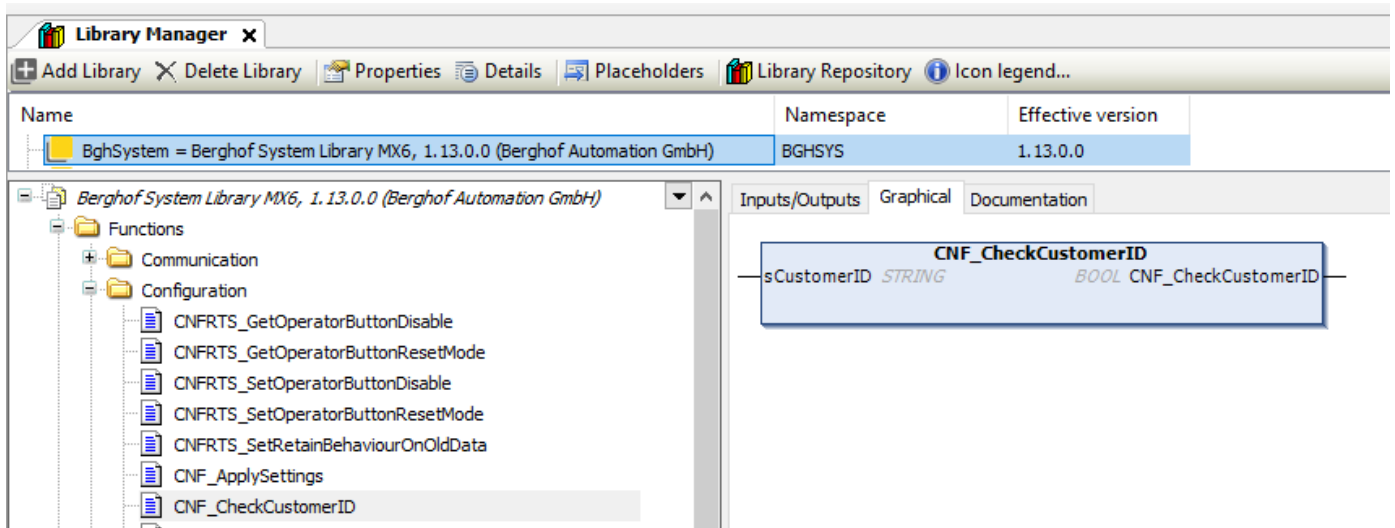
Library Manager ✕

Add Library  Delete Library  Properties  Details  Placeholders  Library Repository  Icon legend...

| Name | Namespace | Effective version |
|---|---|---|
| BghSystem = Berghof System Library MX6, 1.13.0.0 (Berghof Automation GmbH) | BGHSYS | 1.13.0.0 |

Berghof System Library MX6, 1.13.0.0 (Berghof Automation GmbH)
Functions
Communication
Configuration
CNFRTS_GetOperatorButtonDisable
CNFRTS_GetOperatorButtonResetMode
CNFRTS_SetOperatorButtonDisable
CNFRTS_SetOperatorButtonResetMode
CNFRTS_SetRetainBehaviourOnOldData
CNF_ApplySettings
CNF_CheckCustomerID

Inputs/Outputs  Graphical  Documentation

CNF_CheckCustomerID
sCustomerID STRING
BOOL CNF_CheckCustomerID